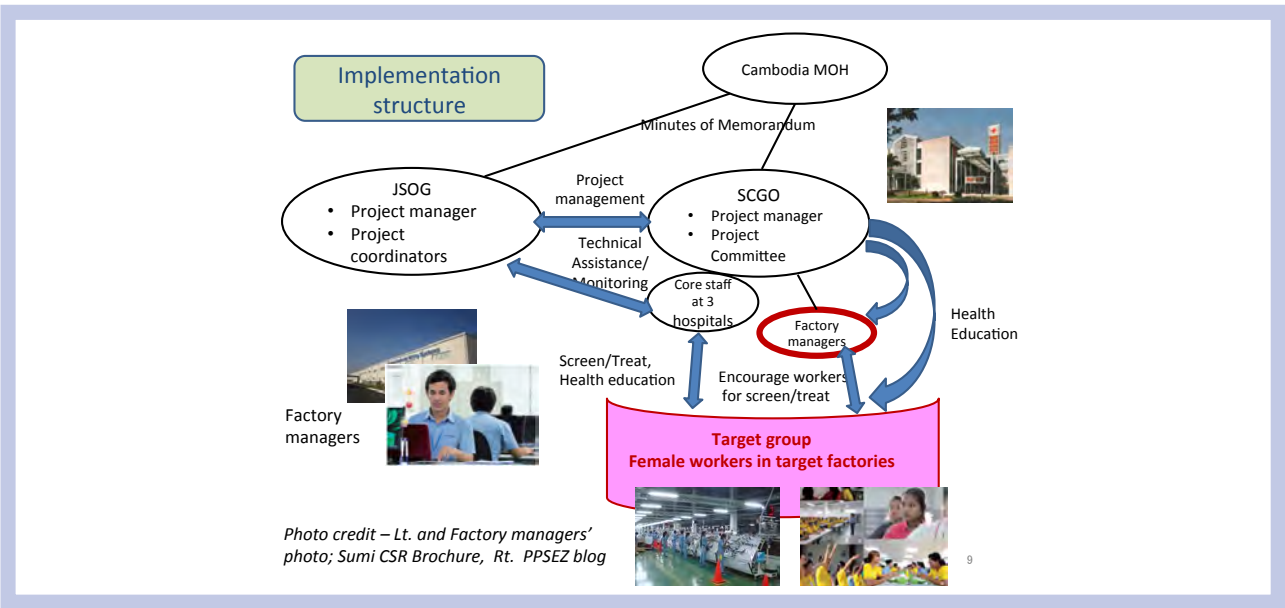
Implementation structure

Cambodia MOH

Minutes of Memorandum

JSOG
• Project manager
• Project coordinators

Project management

SCGO
• Project manager
• Project Committee

Technical Assistance/ Monitoring

Core staff at 3 hospitals

Factory managers

Health Education

Screen/Treat, Health education

Encourage workers for screen/treat

Factory managers

Target group
Female workers in target factories

Photo credit – Lt. and Factory managers' photo; Sumi CSR Brochure, Rt. PPSEZ blog

9